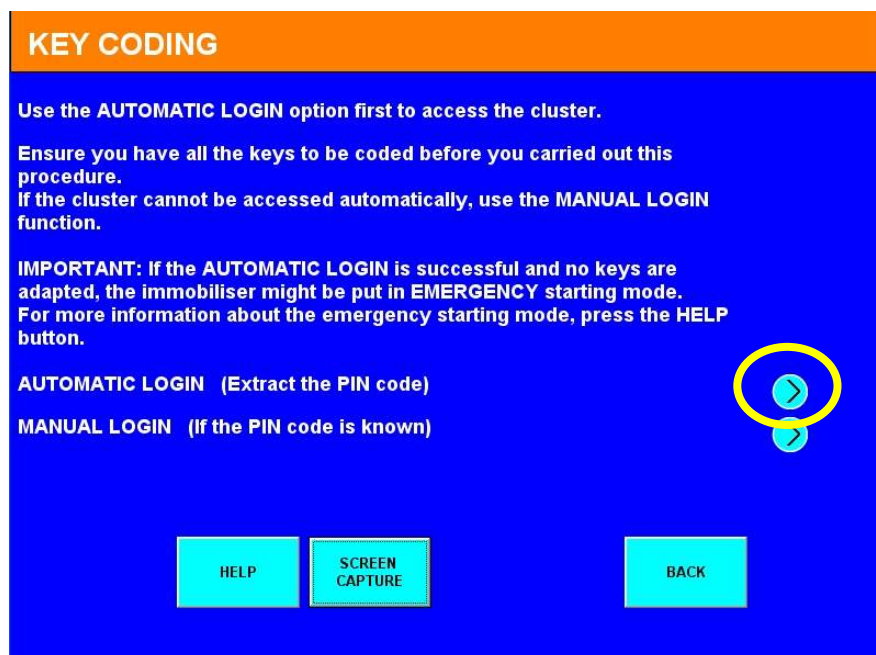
KEY CODING

Use the AUTOMATIC LOGIN option first to access the cluster.

Ensure you have all the keys to be coded before you carried out this procedure.
If the cluster cannot be accessed automatically, use the MANUAL LOGIN function.

IMPORTANT: If the AUTOMATIC LOGIN is successful and no keys are adapted, the immobiliser might be put in EMERGENCY starting mode.
For more information about the emergency starting mode, press the HELP button.

AUTOMATIC LOGIN (Extract the PIN code)

MANUAL LOGIN (If the PIN code is known)

HELP

SCREEN CAPTURE

BACK